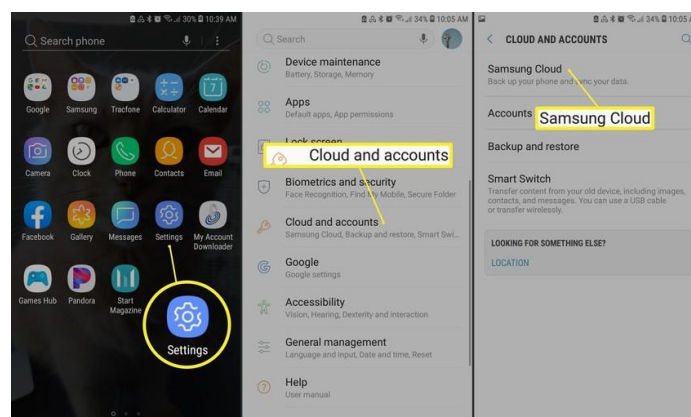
30% 10:39 AM
Search phone
Google
Samsung
Tracfone
Calculator
Calendar
Camera
Clock
Phone
Contacts
Email
Facebook
Gallery
Messages
Settings
My Account Downloader
Games Hub
Pandora
Start Magazine
Settings

34% 10:05 AM
Search
Device maintenance
Battery, Storage, Memory
Apps
Default apps, App permissions
Lock screen
Cloud and accounts
Biometrics and security
Face Recognition, Find My Mobile, Secure Folder
Cloud and accounts
Samsung Cloud, Backup and restore, Smart Swi...
Google
Google settings
Accessibility
Vision, Hearing, Dexterity and interaction
General management
Language and input, Date and time, Reset
Help
User manual

34% 10:05
CLOUD AND ACCOUNTS
Samsung Cloud
Back up your phone and sync your data.
Accounts
Samsung Cloud
Backup and restore
Smart Switch
Transfer content from your old device, including images, contacts, and messages. You can use a USB cable or transfer wirelessly.
LOOKING FOR SOMETHING ELSE?
LOCATION